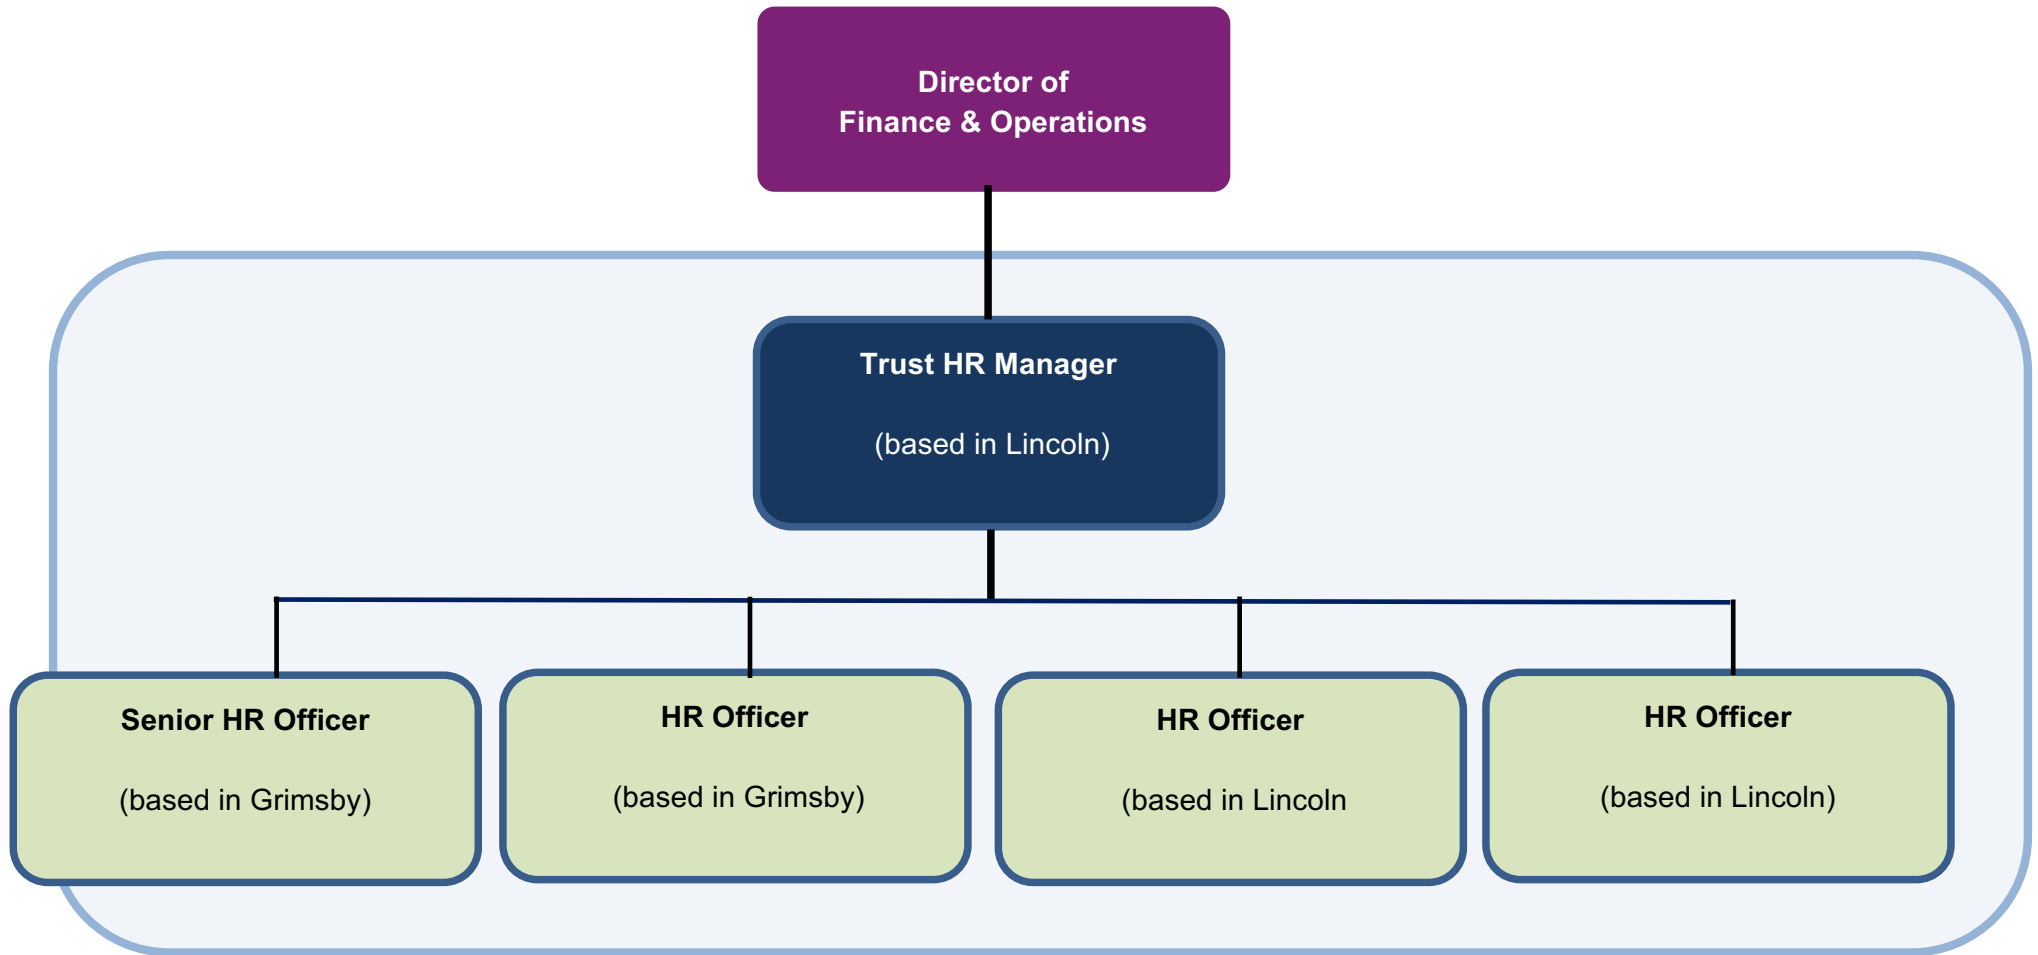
Director of
Finance & Operations

Trust HR Manager

(based in Lincoln)

Senior HR Officer

(based in Grimsby)

HR Officer

(based in Grimsby)

HR Officer

(based in Lincoln

HR Officer

(based in Lincoln)